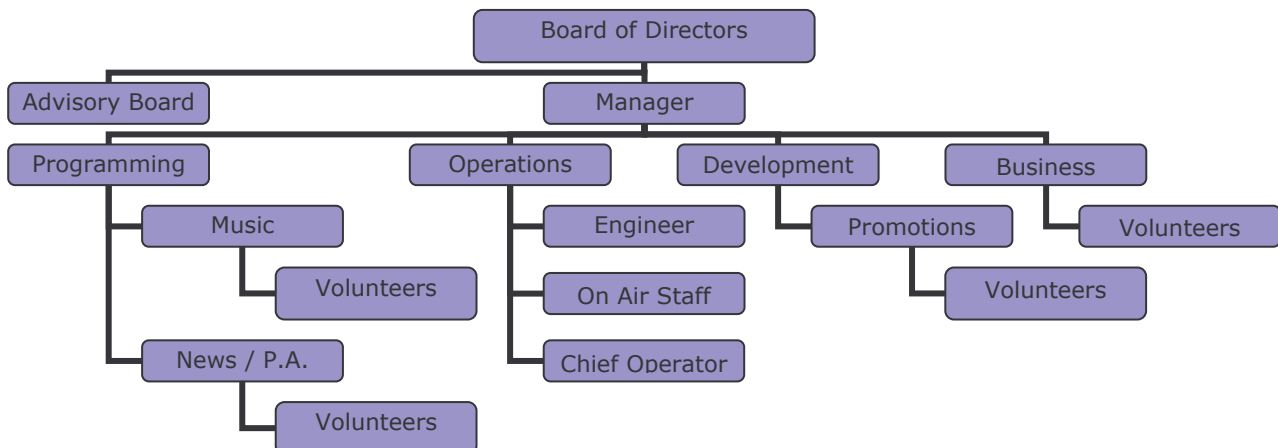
Board of Directors

Advisory Board

Manager

Programming

Music

Volunteers

News / P.A.

Volunteers

Operations

Engineer

On Air Staff

Chief Operator

Development

Promotions

Volunteers

Business

Volunteers